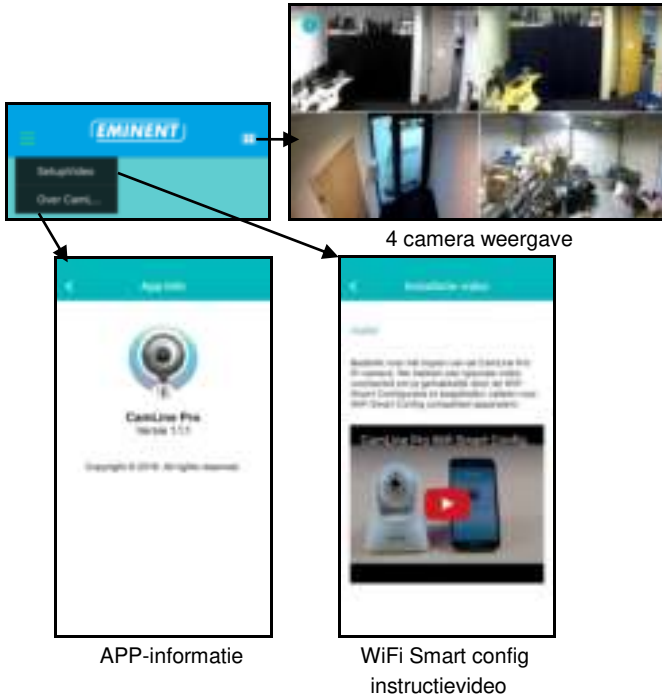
EMINENT

SetupVideo

Over Caml...

4 camera weergave

App info

CamLine Pro

Versie 1.1.1

Copyright © 2016. All rights reserved.

Installatie video

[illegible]

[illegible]

CamLine Pro Wifi Smart Config

APP-informatie

WiFi Smart config instructievideo